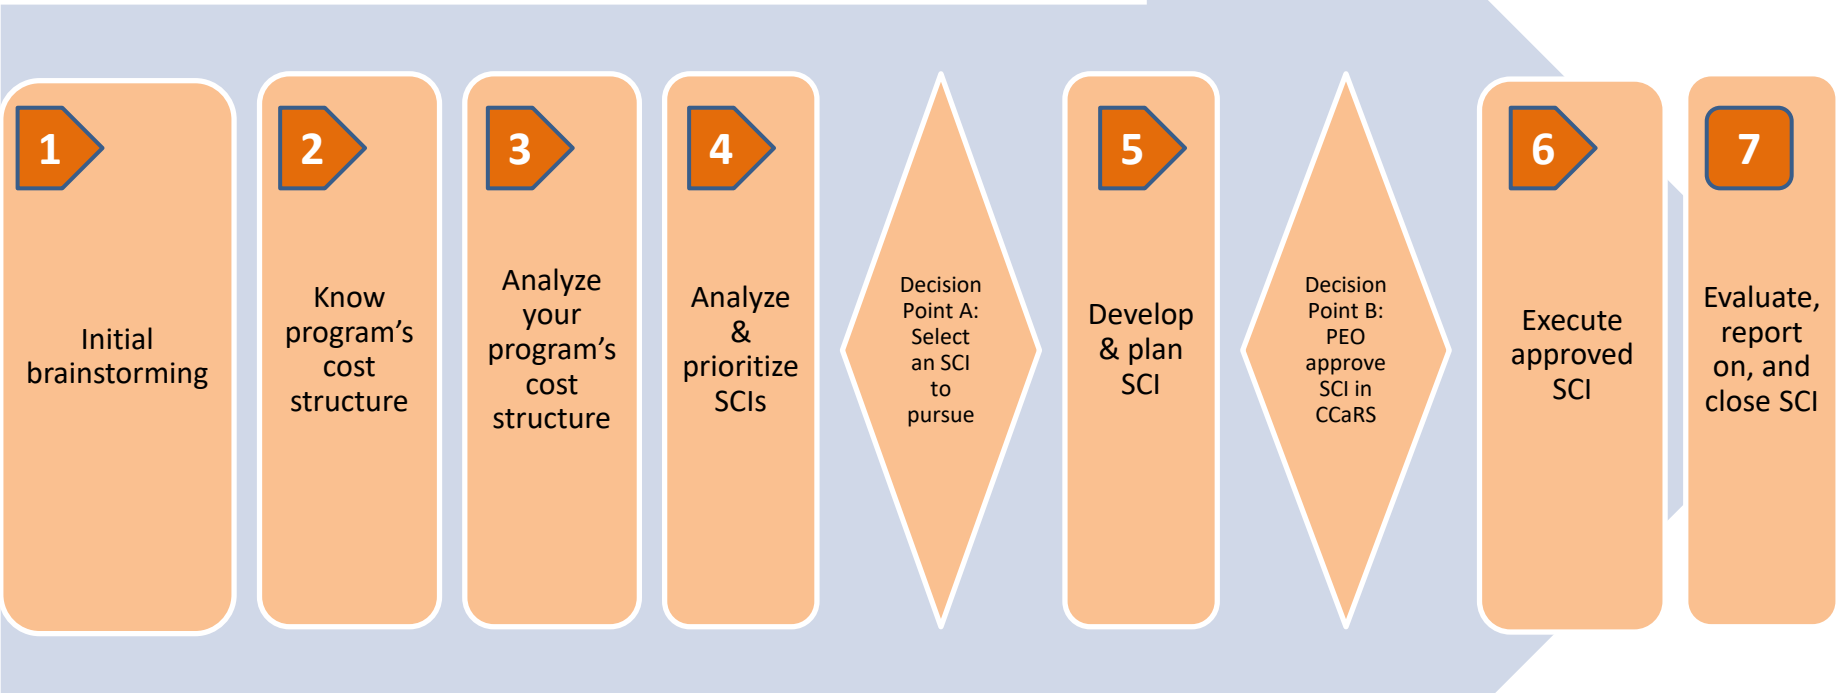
1

Initial brainstorming

2

Know program’s cost structure

3

Analyze your program’s cost structure

4

Analyze & prioritize SCIs

Decision Point A: Select an SCI to pursue

5

Develop & plan SCI

Decision Point B: PEO approve SCI in CCaRS

6

Execute approved SCI

7

Evaluate, report on, and close SCI